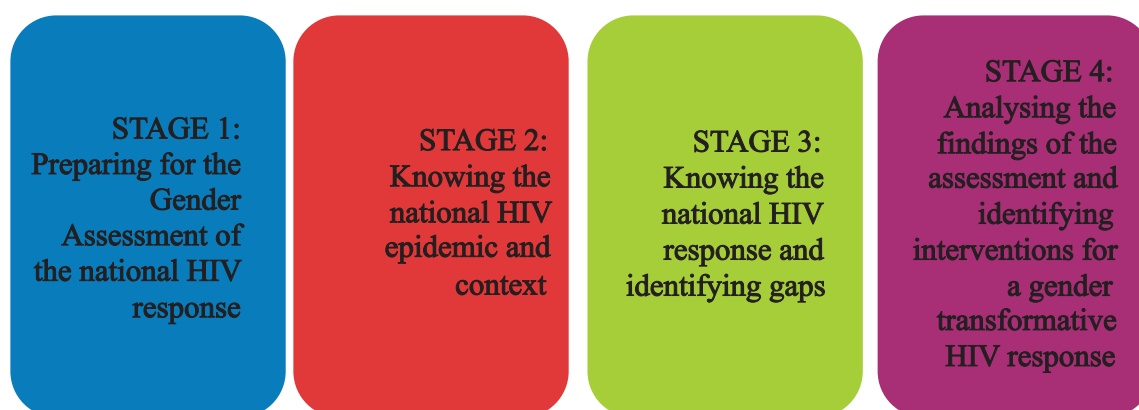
STAGE 1:
Preparing for the Gender Assessment of the national HIV response

STAGE 2:
Knowing the national HIV epidemic and context

STAGE 3:
Knowing the national HIV response and identifying gaps

STAGE 4:
Analysing the findings of the assessment and identifying interventions for a gender transformative HIV response